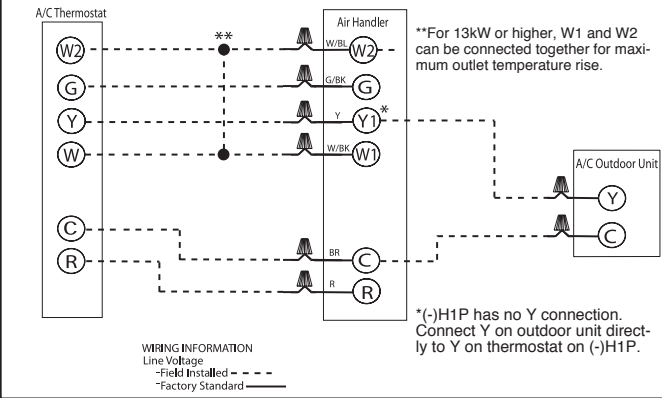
A/C Thermostat

W2
G
Y
W
C
R

**

Air Handler

W/BL W2
G/BK G
Y Y1 *
W/BK W1
BR C
R R

**For 13kW or higher, W1 and W2 can be connected together for maximum outlet temperature rise.

A/C Outdoor Unit

Y
C

*(-)H1P has no Y connection. Connect Y on outdoor unit directly to Y on thermostat on (-)H1P.

WIRING INFORMATION
Line Voltage
-Field Installed
-Factory Standard